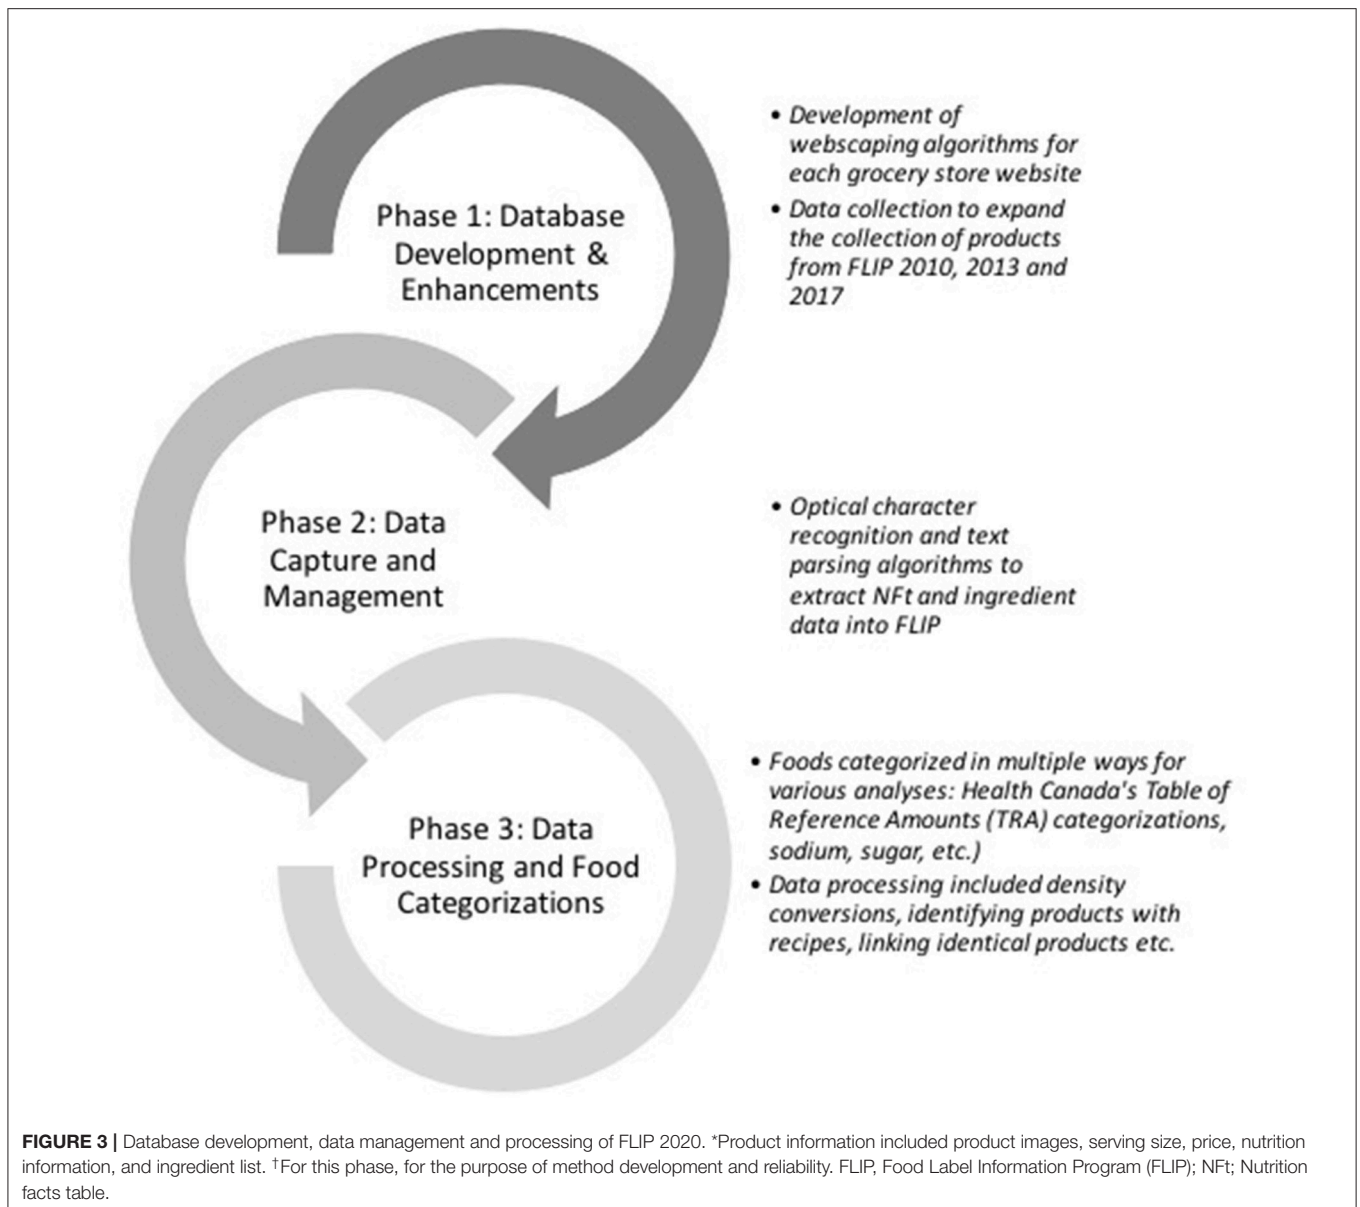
Phase 1: Database Development & Enhancements

• Development of webscaping algorithms for each grocery store website
• Data collection to expand the collection of products from FLIP 2010, 2013 and 2017

Phase 2: Data Capture and Management

• Optical character recognition and text parsing algorithms to extract NFt and ingredient data into FLIP

Phase 3: Data Processing and Food Categorizations

• Foods categorized in multiple ways for various analyses: Health Canada's Table of Reference Amounts (TRA) categorizations, sodium, sugar, etc.)
• Data processing included density conversions, identifying products with recipes, linking identical products etc.

FIGURE 3 | Database development, data management and processing of FLIP 2020. *Product information included product images, serving size, price, nutrition information, and ingredient list. †For this phase, for the purpose of method development and reliability. FLIP, Food Label Information Program (FLIP); NFt; Nutrition facts table.